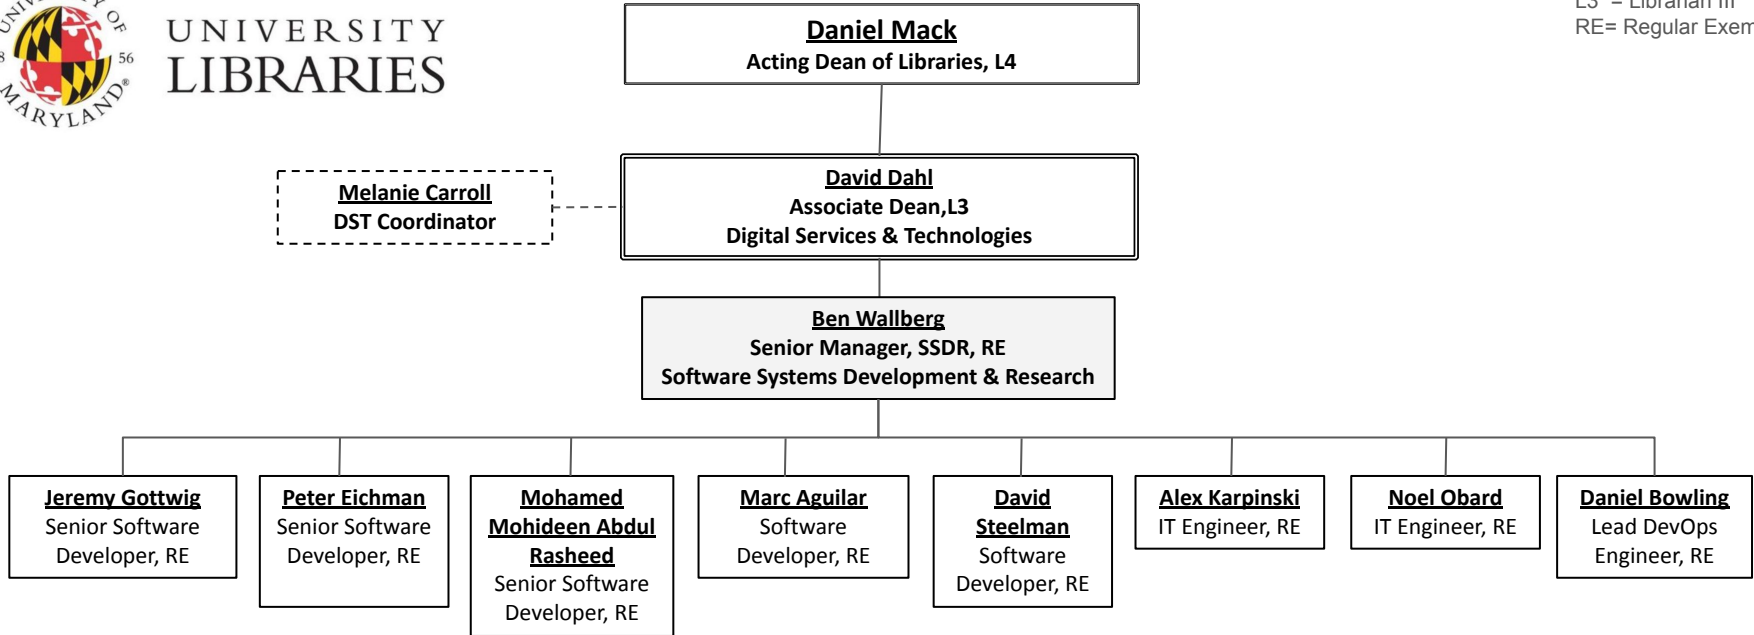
UNIVERSITY OF MARYLAND 1856

UNIVERSITY LIBRARIES

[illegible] = Librarian III
RE= Regular Exem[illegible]

Daniel Mack
Acting Dean of Libraries, L4

Melanie Carroll
DST Coordinator

David Dahl
Associate Dean,L3
Digital Services & Technologies

Ben Wallberg
Senior Manager, SSDR, RE
Software Systems Development & Research

Jeremy Gottwig
Senior Software Developer, RE

Peter Eichman
Senior Software Developer, RE

Mohamed Mohideen Abdul Rasheed
Senior Software Developer, RE

Marc Aguilar
Software Developer, RE

David Steelman
Software Developer, RE

Alex Karpinski
IT Engineer, RE

Noel Obard
IT Engineer, RE

Daniel Bowling
Lead DevOps Engineer, RE